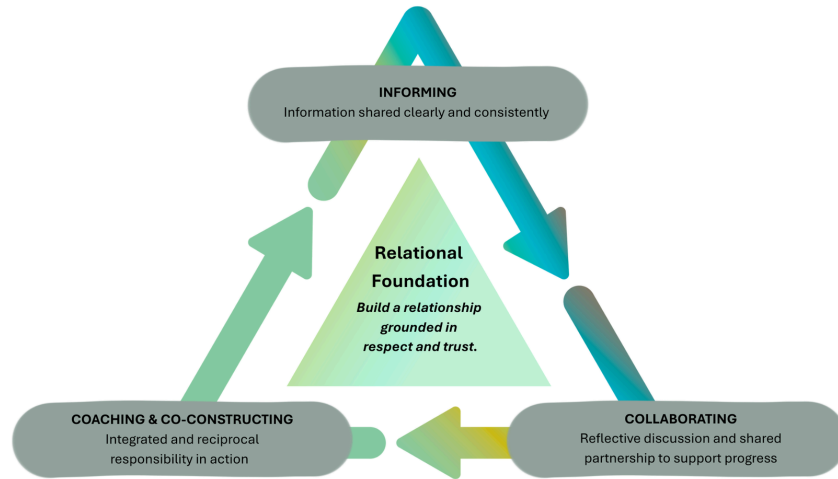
INFORMING
Information shared clearly and consistently

Relational Foundation
Build a relationship grounded in respect and trust.

COACHING & CO-CONSTRUCTING
Integrated and reciprocal responsibility in action

COLLABORATING
Reflective discussion and shared partnership to support progress